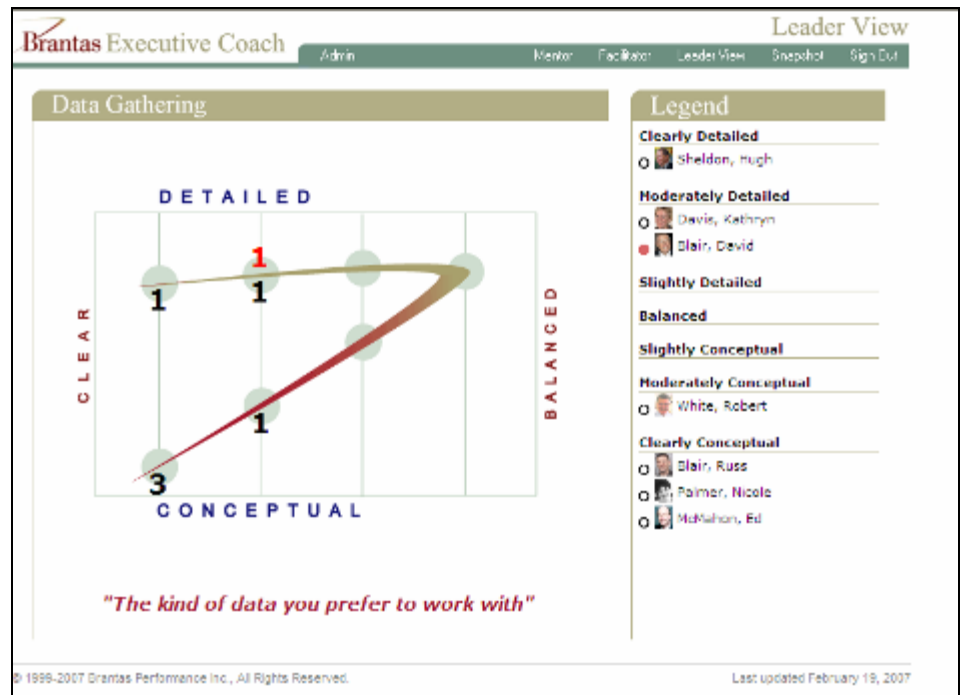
Brantas Executive Coach

Leader View

Admin Mentor Facilitator Leader View Snapshot Sign Out

Data Gathering

DETAILED

CLEAR

BALANCED

CONCEPTUAL

1

1

1

1

3

"The kind of data you prefer to work with"

Legend

Clearly Detailed

Sheldon, Hugh

Moderately Detailed

Davis, Kathryn

Blair, David

Slightly Detailed

Balanced

Slightly Conceptual

Moderately Conceptual

White, Robert

Clearly Conceptual

Blair, Russ

Palmer, Nicole

McMahon, Ed

© 1999-2007 Brantas Performance Inc., All Rights Reserved.

Last updated February 19, 2007